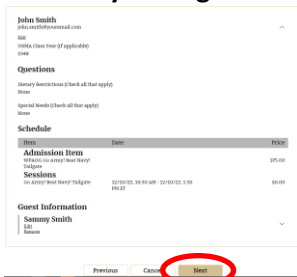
John Smith
john.smith@youremail.com
Bill
USMA Class Year (If applicable)
1948

Questions

Dietary Restrictions (Check all that apply)
None

Special Needs (Check all that apply)
None

Schedule

| Item | Date | Price |
|---|---|---|
| Admission Item | | |
| WPAOG Go Army! Beat Navy! Tailgate | | $75.00 |
| Sessions | | |
| Go Army! Beat Navy! Tailgate | 12/10/22, 10:30 AM - 12/10/22, 1:30 PM ET | $0.00 |

Guest Information

Sammy Smith
Ed
Ransom

Previous Cancel Next